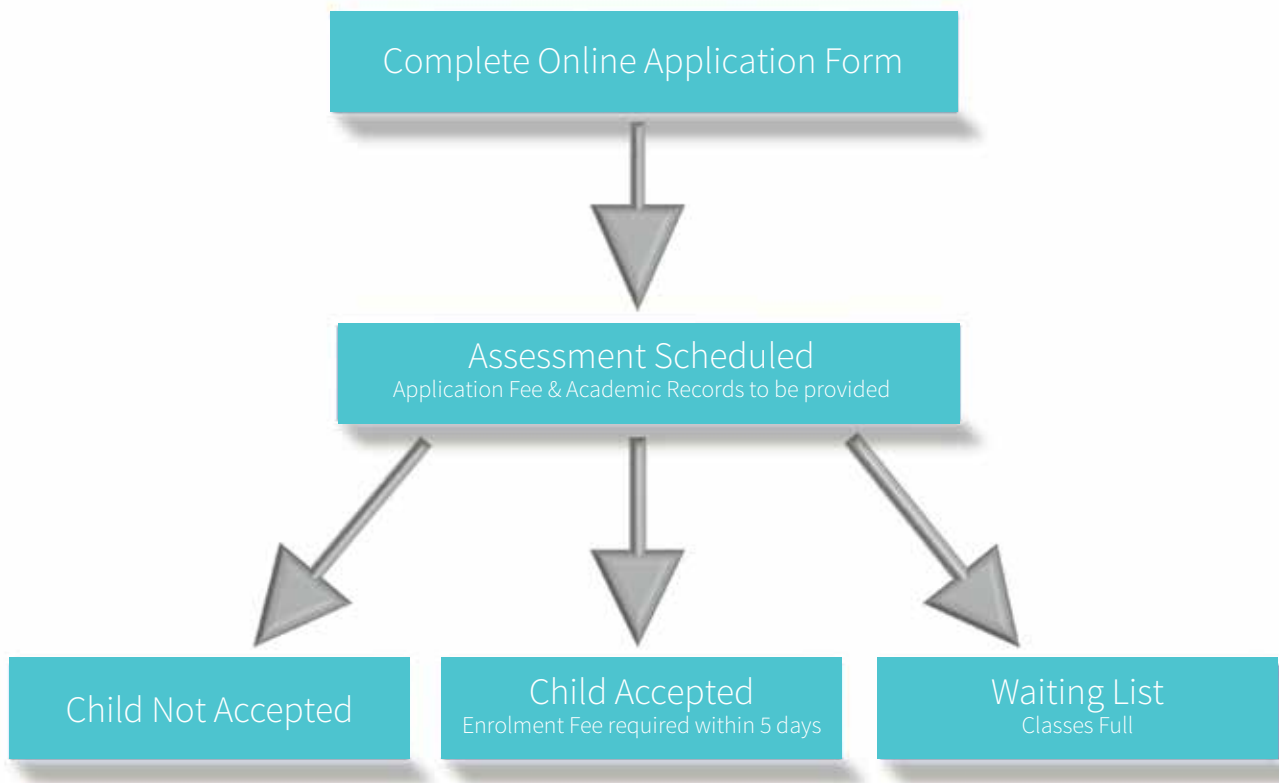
Complete Online Application Form

Assessment Scheduled
Application Fee & Academic Records to be provided

Child Not Accepted

Child Accepted
Enrolment Fee required within 5 days

Waiting List
Classes Full